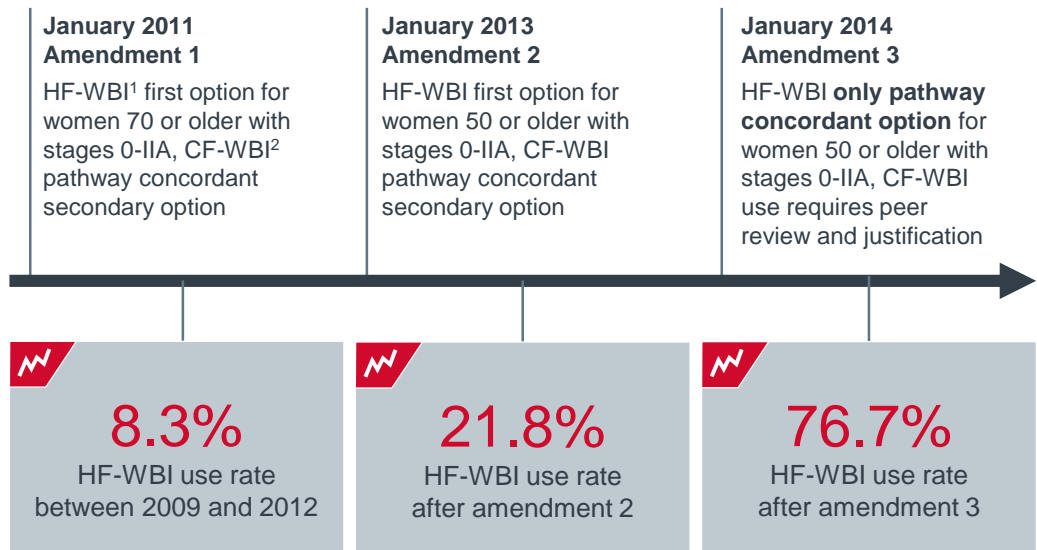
January 2011
Amendment 1

HF-WBI$^1$ first option for women 70 or older with stages 0-IIA, CF-WBI$^2$ pathway concordant secondary option

January 2013
Amendment 2

HF-WBI first option for women 50 or older with stages 0-IIA, CF-WBI pathway concordant secondary option

January 2014
Amendment 3

HF-WBI **only pathway concordant option** for women 50 or older with stages 0-IIA, CF-WBI use requires peer review and justification

8.3%
HF-WBI use rate between 2009 and 2012

21.8%
HF-WBI use rate after amendment 2

76.7%
HF-WBI use rate after amendment 3